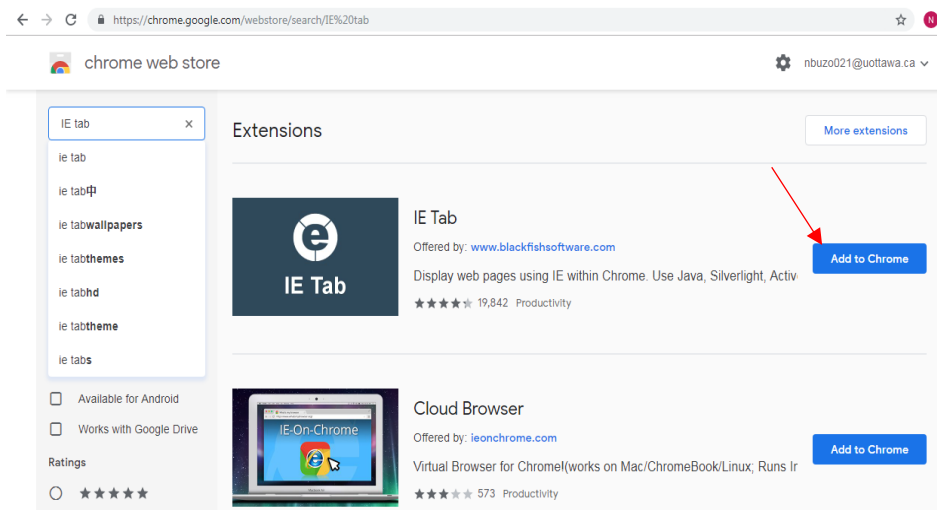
https://chrome.google.com/webstore/search/IE%20tab

N

chrome web store

nbuzo021@uottawa.ca

IE tab

ie tab

ie tab中

ie tabwallpapers

ie tabthemes

ie tabhd

ie tabtheme

ie tabs

Available for Android

Works with Google Drive

Ratings

Extensions

More extensions

IE Tab

IE Tab

Offered by: www.blackfishsoftware.com

Display web pages using IE within Chrome. Use Java, Silverlight, Activ

19,842 Productivity

Add to Chrome

IE-On-Chrome

Cloud Browser

Offered by: ieonchrome.com

Virtual Browser for Chrome!(works on Mac/ChromeBook/Linux; Runs Ir

573 Productivity

Add to Chrome